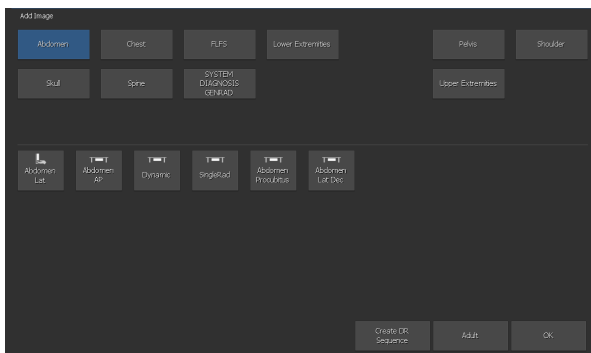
Add Image

Abdomen
Chest
FLFS
Lower Extremities
Pelvis
Shoulder
Skull
Spine
SYSTEM DIAGNOSIS GENRAD
Upper Extremities

Abdomen Lat
Abdomen AP
Dynamic
SingleRad
Abdomen Procubitus
Abdomen Lat Dec

Create DR Sequence
Adult
OK